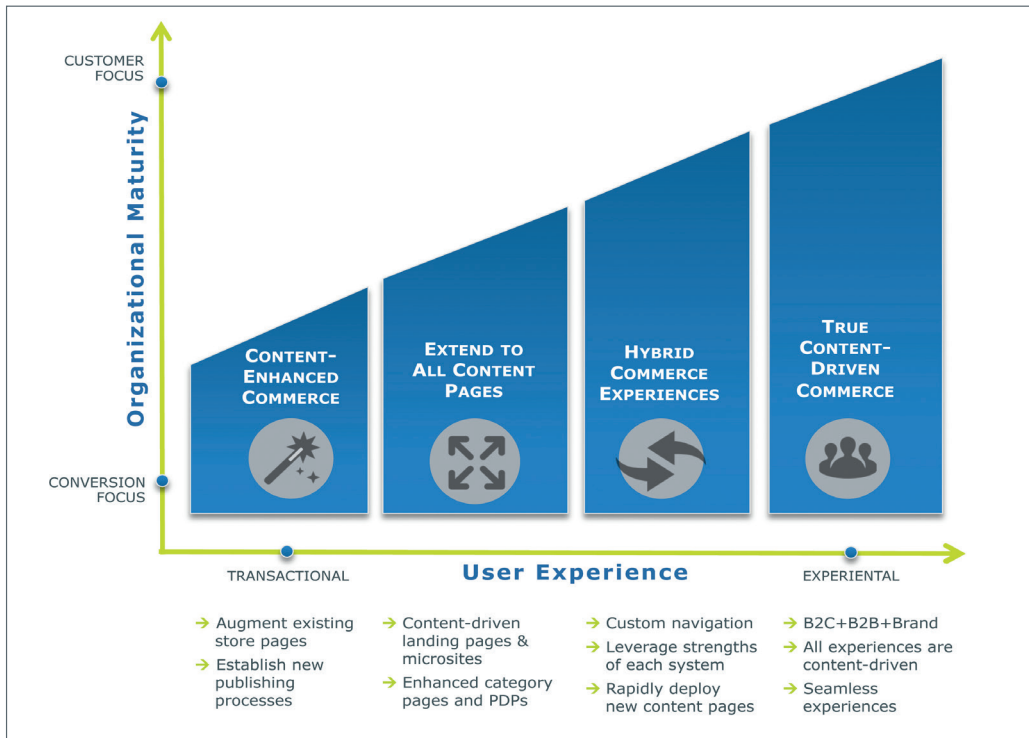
CUSTOMER FOCUS

CONVERSION FOCUS

Organizational Maturity

Content-Enhanced Commerce

Extend to All Content Pages

Hybrid Commerce Experiences

True Content-Driven Commerce

TRANSACTIONAL

User Experience

EXPERIENTAL

➔ Augment existing store pages
➔ Establish new publishing processes

➔ Content-driven landing pages & microsites
➔ Enhanced category pages and PDPs

➔ Custom navigation
➔ Leverage strengths of each system
➔ Rapidly deploy new content pages

➔ B2C+B2B+Brand
➔ All experiences are content-driven
➔ Seamless experiences